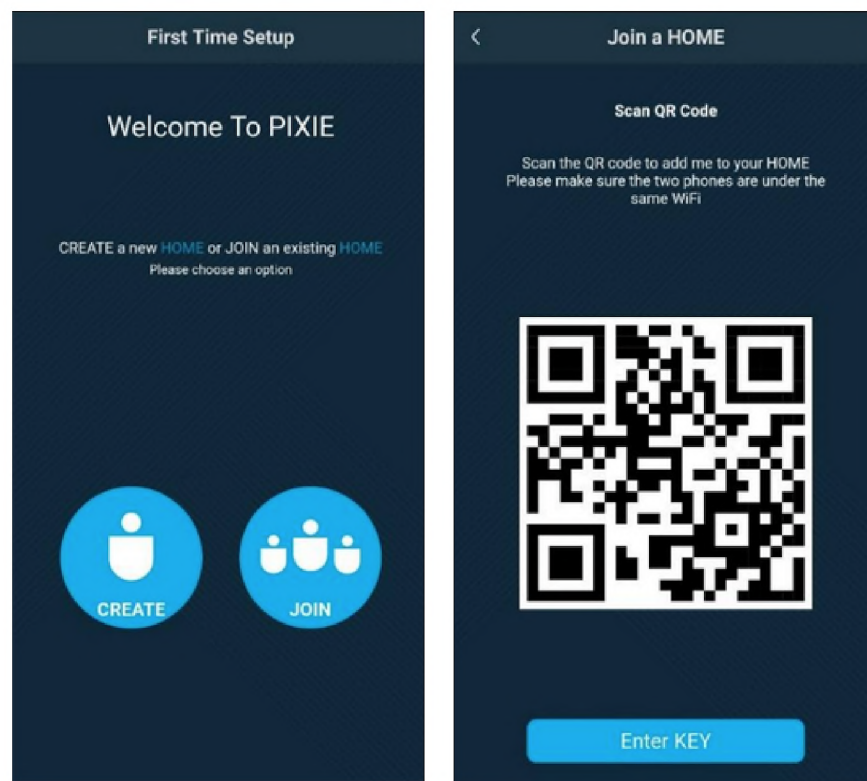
First Time Setup

Welcome To PIXIE

CREATE a new HOME or JOIN an existing HOME
Please choose an option

CREATE

JOIN

<

Join a HOME

Scan QR Code

Scan the QR code to add me to your HOME
Please make sure the two phones are under the same WiFi

Enter KEY